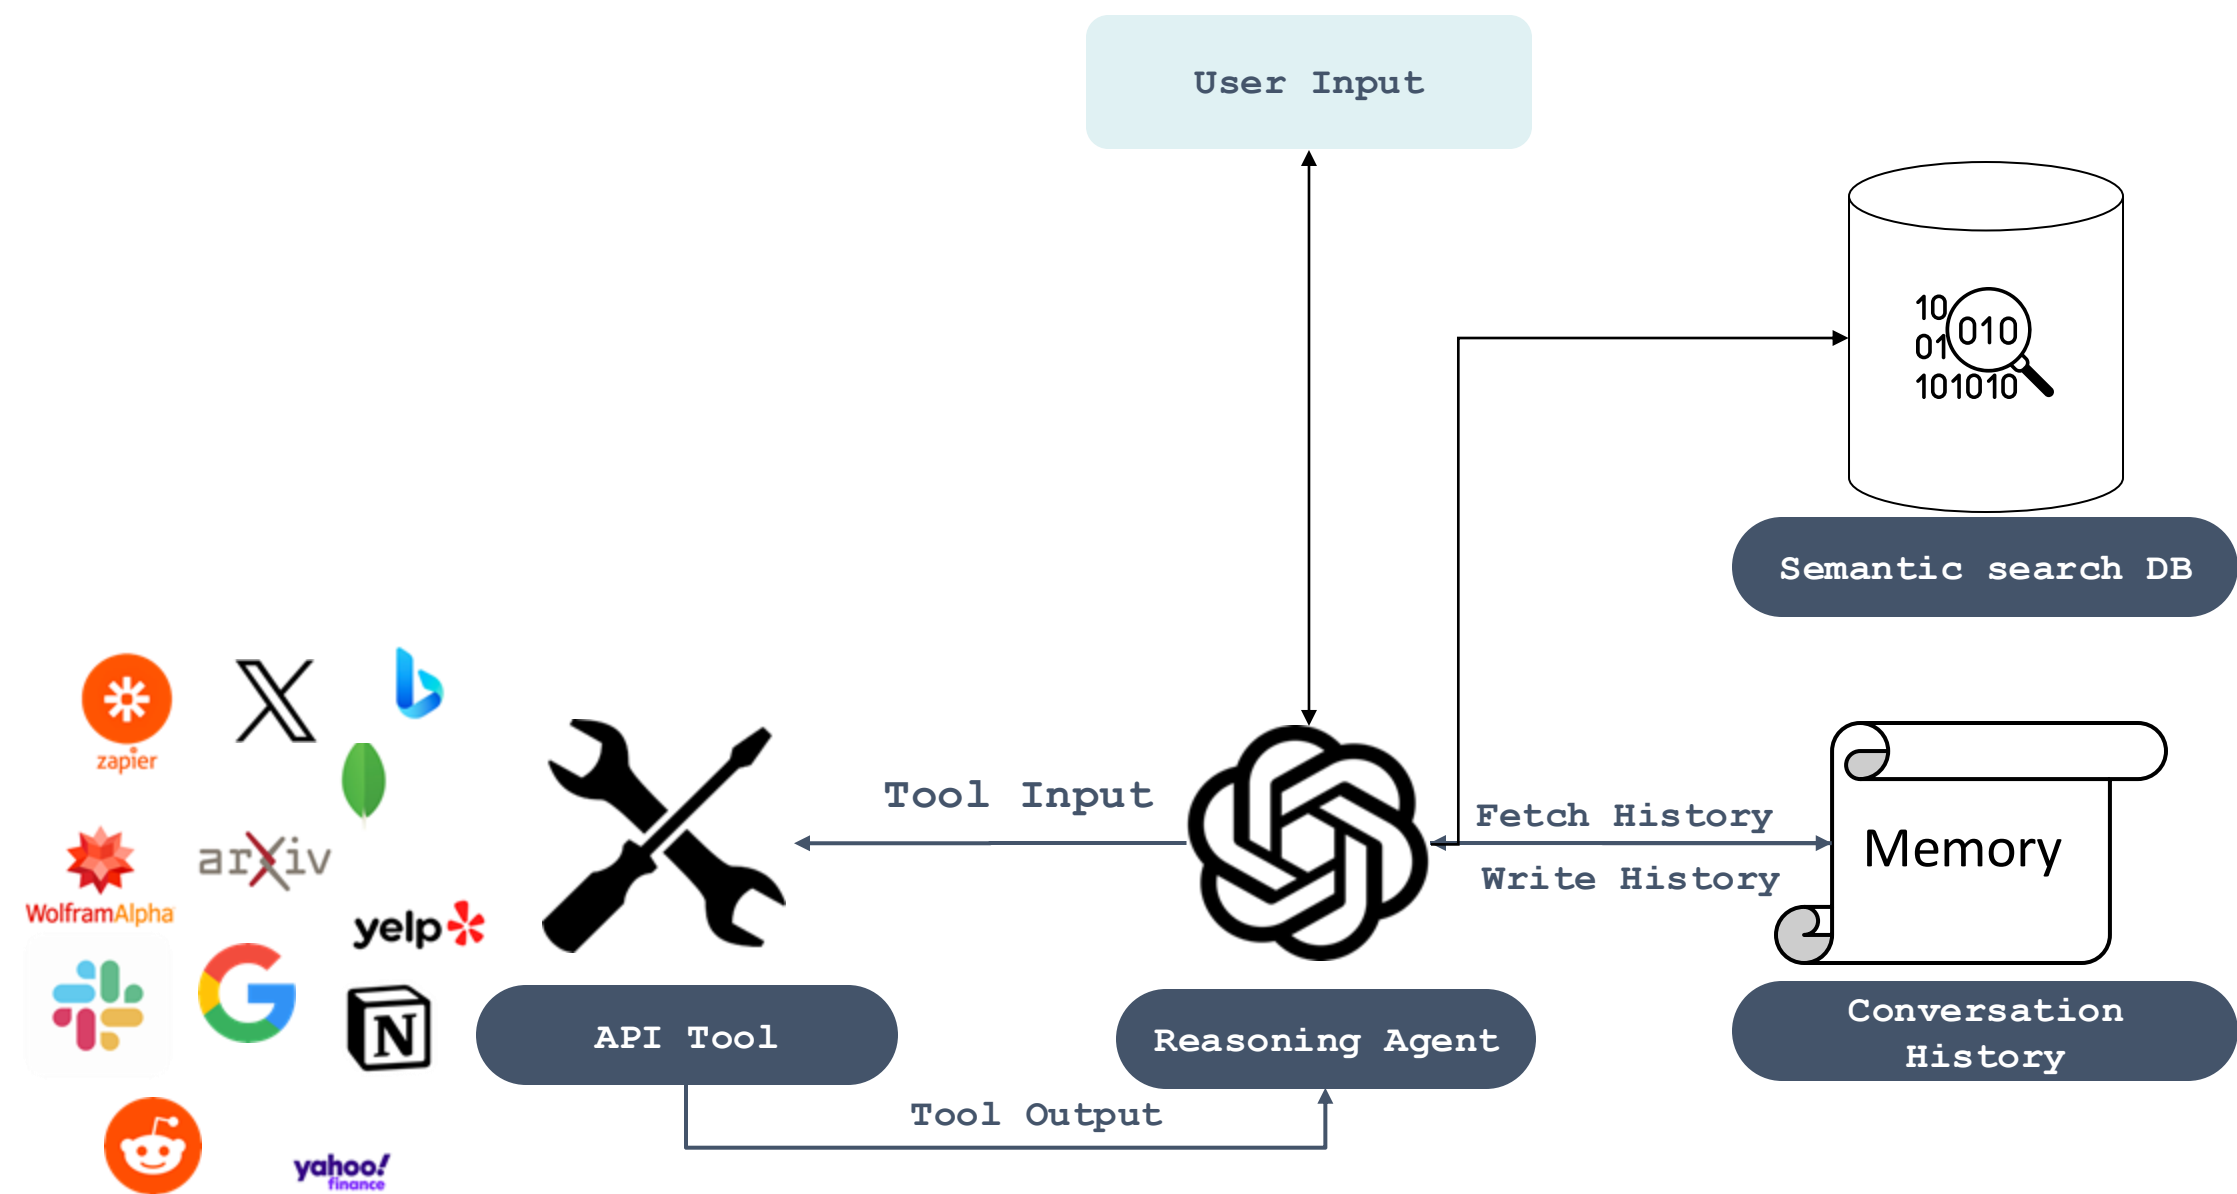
User Input

10
01 010
101010

Semantic search DB

zapier

arXiv

WolframAlpha

yelp

N

yahoo! finance

Tool Input

Fetch History

Write History

Memory

API Tool

Reasoning Agent

Conversation History

Tool Output